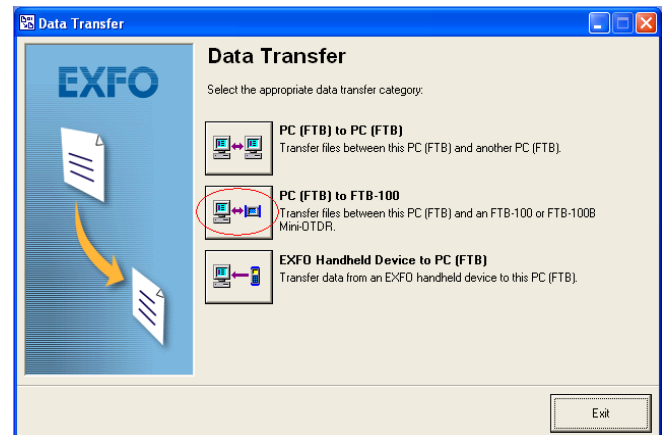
Data Transfer

EXFO

Data Transfer

Select the appropriate data transfer category:

PC (FTB) to PC (FTB)
Transfer files between this PC (FTB) and another PC (FTB).

PC (FTB) to FTB-100
Transfer files between this PC (FTB) and an FTB-100 or FTB-100B Mini-OTDR.

EXFO Handheld Device to PC (FTB)
Transfer data from an EXFO handheld device to this PC (FTB).

Exit